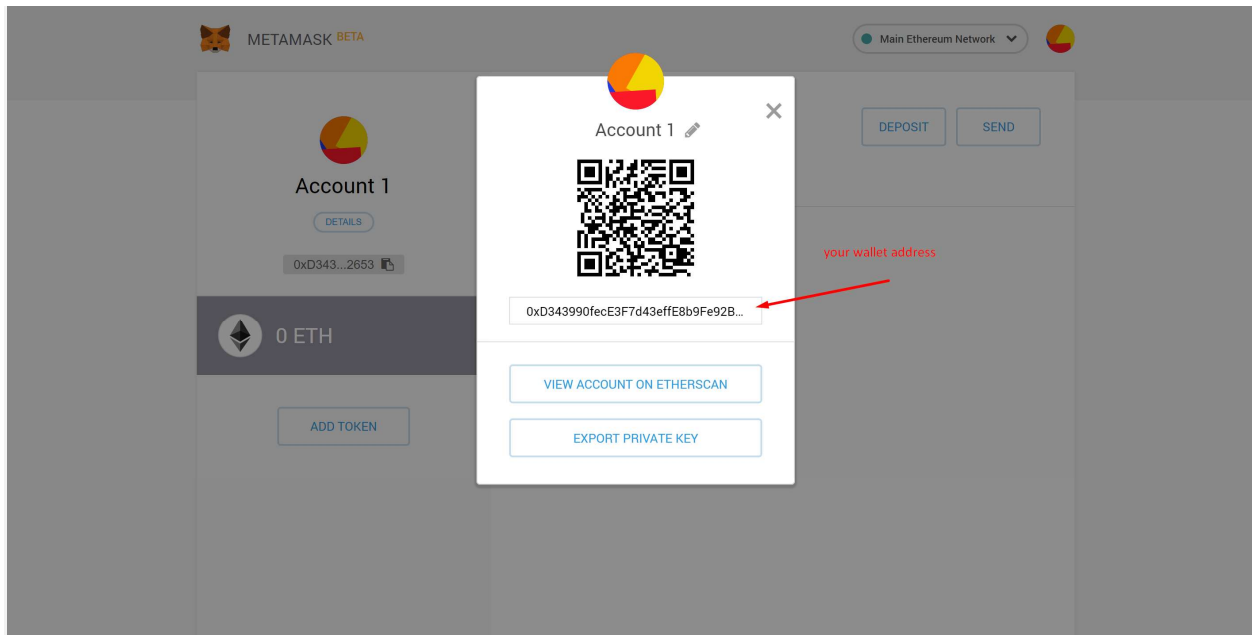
METAMASK BETA

Main Ethereum Network

Account 1

DETAILS

0xD343...2653

0 ETH

ADD TOKEN

DEPOSIT

SEND

Account 1

0xD343990fecE3F7d43effE8b9Fe92B...

your wallet address

VIEW ACCOUNT ON ETHERSCAN

EXPORT PRIVATE KEY